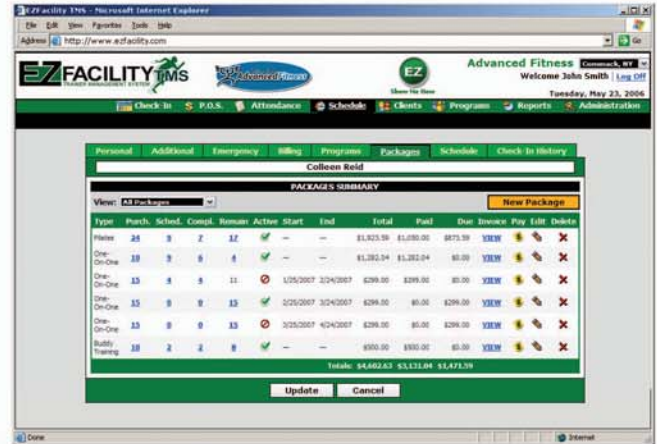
EZFacility TMS - Microsoft Internet Explorer

File Edit View Favorites Tools Help

Address http://www.ezfacility.com

Go

EZFACILITY TMS
TRAINER MANAGEMENT SYSTEM

Advanced Fitness

EZ
Show Me How

Advanced Fitness Commack, NY
Welcome John Smith | Log Off
Tuesday, May 23, 2006

Check-In P.O.S. Attendance Schedule Clients Programs Reports Administration

Personal Additional Emergency Billing Programs Packages Schedule Check-In History

Colleen Reid

PACKAGES SUMMARY

View: All Packages

New Package

| Type | Purch. | Sched. | Compl. | Remain | Active | Start | End | Total | Paid | Due | Invoice | Pay | Edit | Delete |
|---|---|---|---|---|---|---|---|---|---|---|---|---|---|---|
| Pilates | 24 | 5 | 7 | 17 | | -- | -- | $1,923.59 | $1,050.00 | $873.59 | VIEW | | | |
| One-On-One | 10 | 5 | 6 | 4 | | -- | -- | $1,282.04 | $1,282.04 | $0.00 | VIEW | | | |
| One-On-One | 15 | 4 | 4 | 11 | | 1/25/2007 | 2/24/2007 | $299.00 | $299.00 | $0.00 | VIEW | | | |
| One-On-One | 15 | 0 | 0 | 15 | | 2/25/2007 | 3/24/2007 | $299.00 | $0.00 | $299.00 | VIEW | | | |
| One-On-One | 15 | 0 | 0 | 15 | | 3/25/2007 | 4/24/2007 | $299.00 | $0.00 | $299.00 | VIEW | | | |
| Buddy Training | 10 | 2 | 2 | 8 | | -- | -- | $500.00 | $500.00 | $0.00 | VIEW | | | |

Totals: $4,602.63 $3,131.04 $1,471.59

Update Cancel

Done

Internet